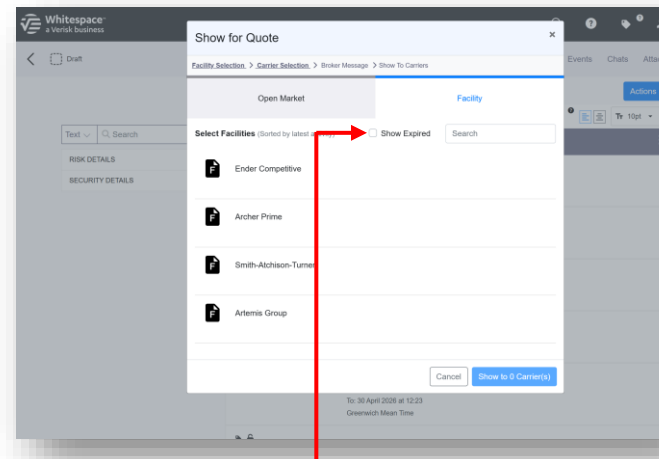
Whitespace
a Verisk business

Draft

Events Chats Atta

Actions

Tт 10pt

Text Search

RISK DETAILS

SECURITY DETAILS

Show for Quote

Facility Selection > Carrier Selection > Broker Message > Show To Carriers

Open Market

Facility

Select Facilities (Sorted by latest a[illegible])

Show Expired

Search

F Ender Competitive

F Archer Prime

F Smith-Atchison-Turner

F Artemis Group

Cancel

Show to 0 Carrier(s)

To: 30 April 2026 at 12:23
Greenwich Mean Time